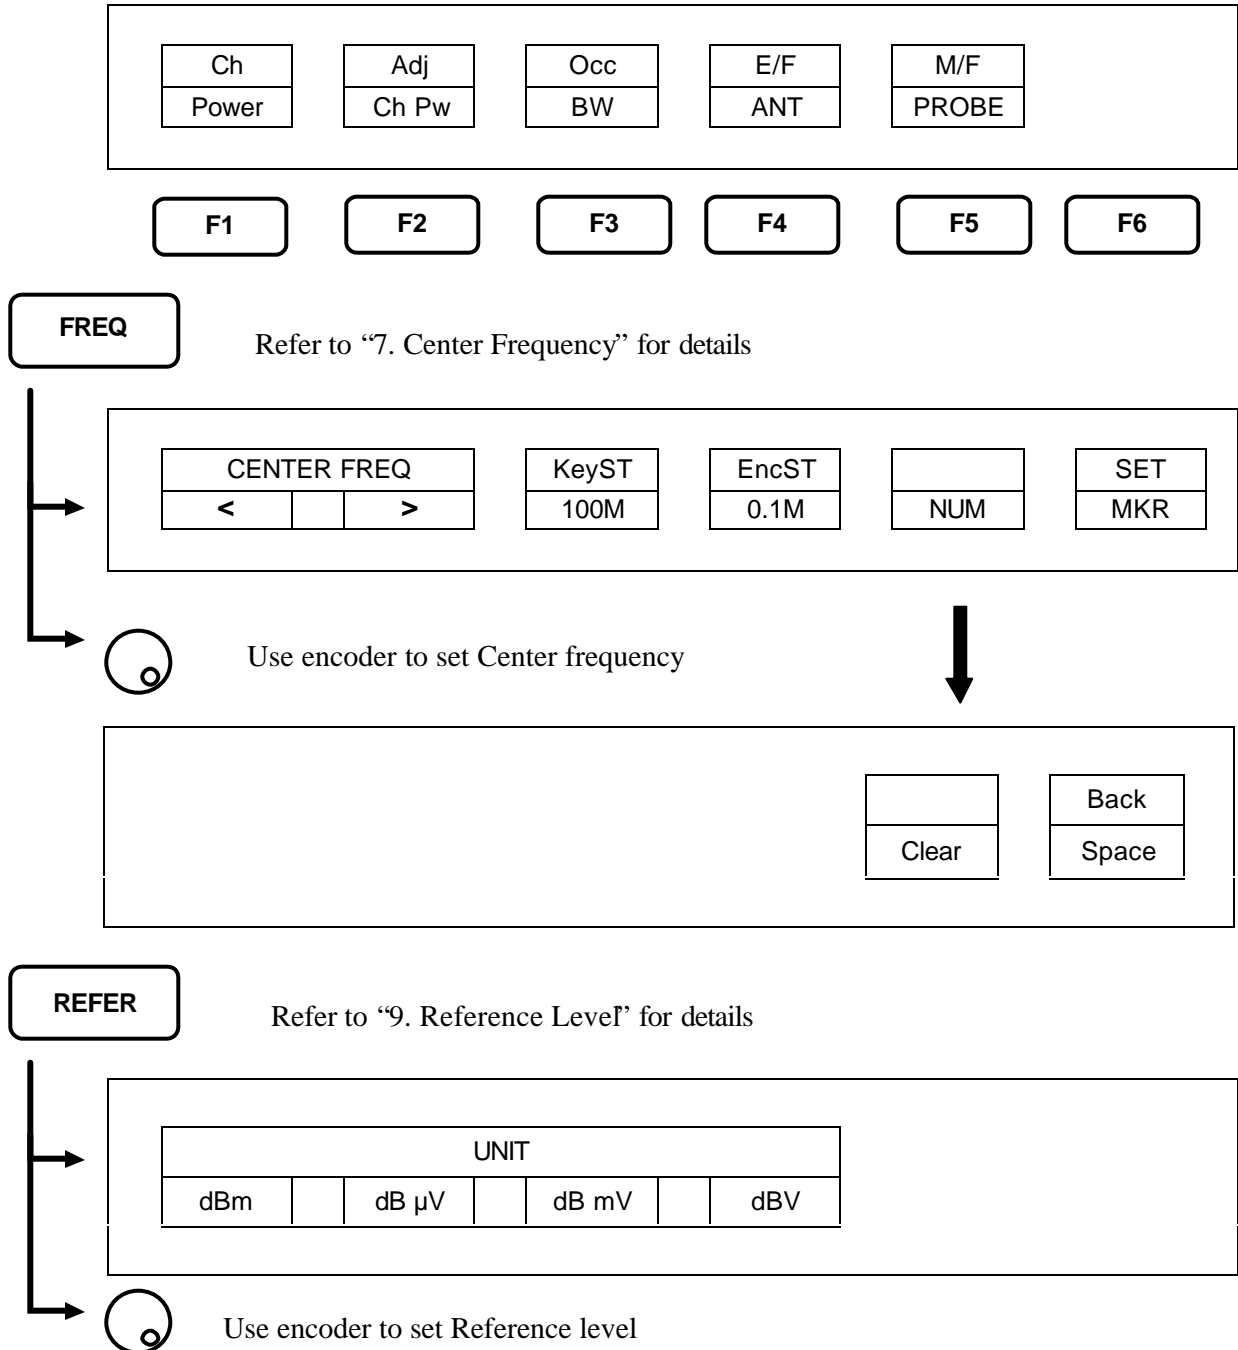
Ch
Power

Adj
Ch Pw

Occ
BW

E/F
ANT

M/F
PROBE

F1 F2 F3 F4 F5 F6

FREQ

Refer to "7. Center Frequency" for details

CENTER FREQ
< >

KeyST
100M

EncST
0.1M

NUM

SET
MKR

Use encoder to set Center frequency

Clear

Back
Space

REFER

Refer to "9. Reference Level" for details

UNIT
dBm dB μV dB mV dBV

Use encoder to set Reference level